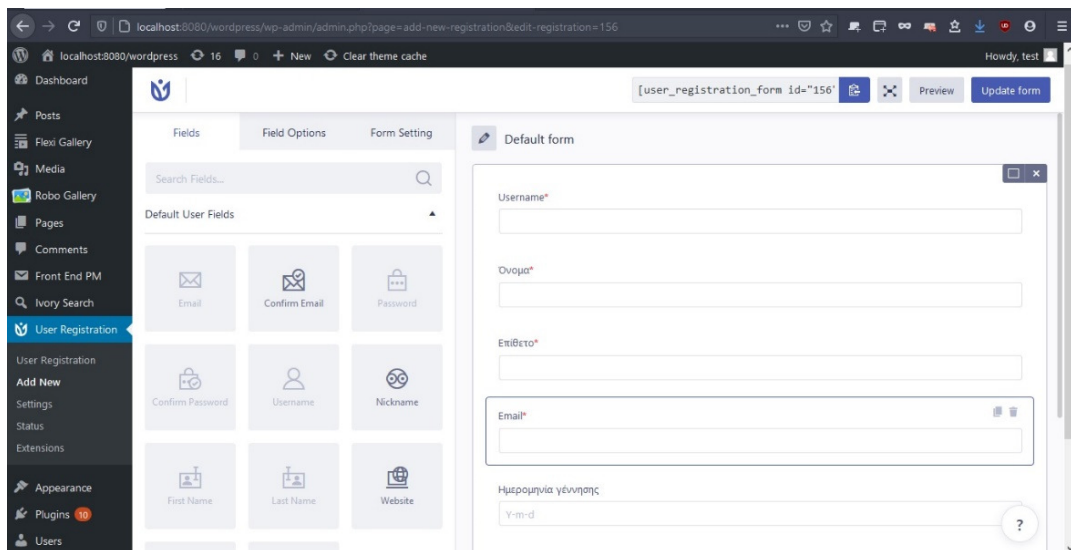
localhost:8080/wordpress/wp-admin/admin.php?page=add-new-registration&edit-registration=156

localhost:8080/wordpress 16 0 + New Clear theme cache Howdy, test

Dashboard
Posts
Flexi Gallery
Media
Robo Gallery
Pages
Comments
Front End PM
Ivory Search
User Registration
User Registration
Add New
Settings
Status
Extensions
Appearance
Plugins 10
Users

[user_registration_form id="156' Preview Update form

Fields Field Options Form Setting

Search Fields...

Default User Fields

Email
Confirm Email
Password
Confirm Password
Username
Nickname
First Name
Last Name
Website

Default form

Username*

Όνομα*

Επίθετο*

Email*

Ημερομηνία γέννησης

Y-m-d

?